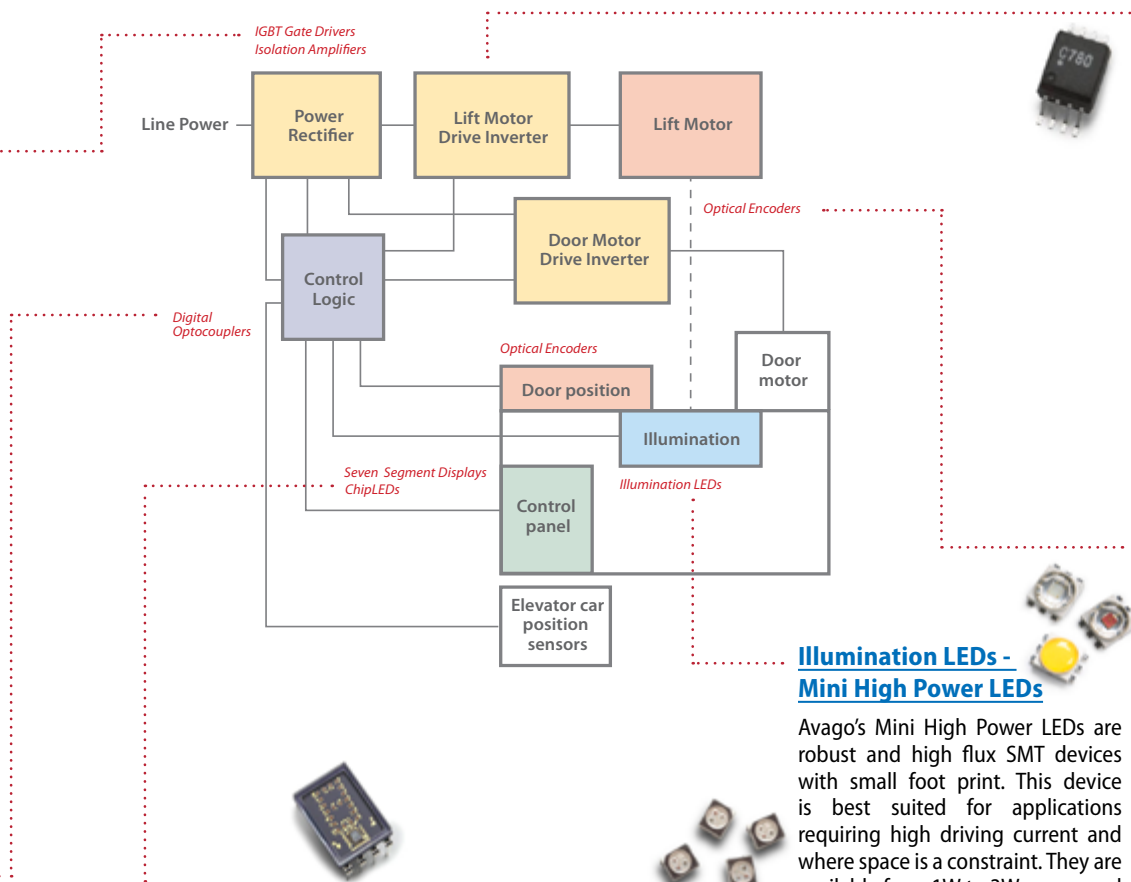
IGBT Gate Drivers
Isolation Amplifiers

Line Power

Power Rectifier

Lift Motor Drive Inverter

Lift Motor

C780

Optical Encoders

Door Motor Drive Inverter

Control Logic

Digital Optocouplers

Optical Encoders

Door position

Door motor

Illumination

Seven Segment Displays
ChipLEDs

Illumination LEDs

Control panel

Elevator car position sensors

Illumination LEDs - Mini High Power LEDs

Avago's Mini High Power LEDs are robust and high flux SMT devices with small foot print. This device is best suited for applications requiring high driving current and where space is a constraint. They are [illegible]